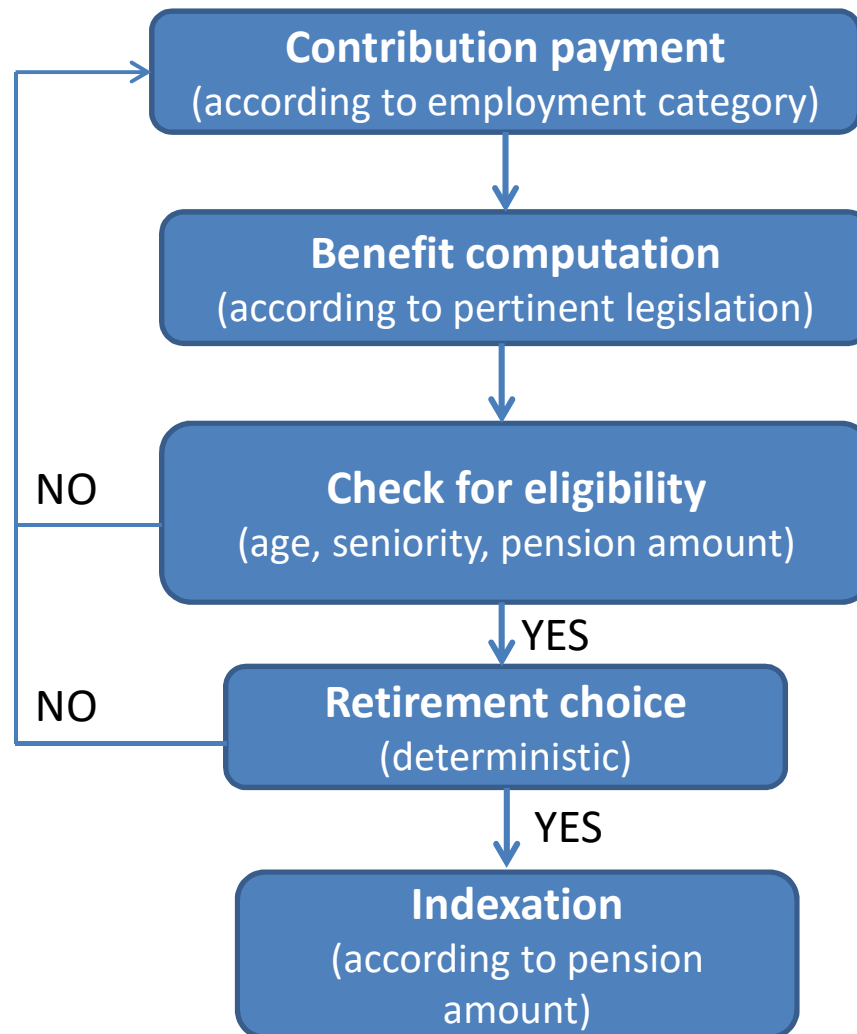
Contribution payment
(according to employment category)

Benefit computation
(according to pertinent legislation)

NO

Check for eligibility
(age, seniority, pension amount)

YES

NO

Retirement choice
(deterministic)

YES

Indexation
(according to pension amount)